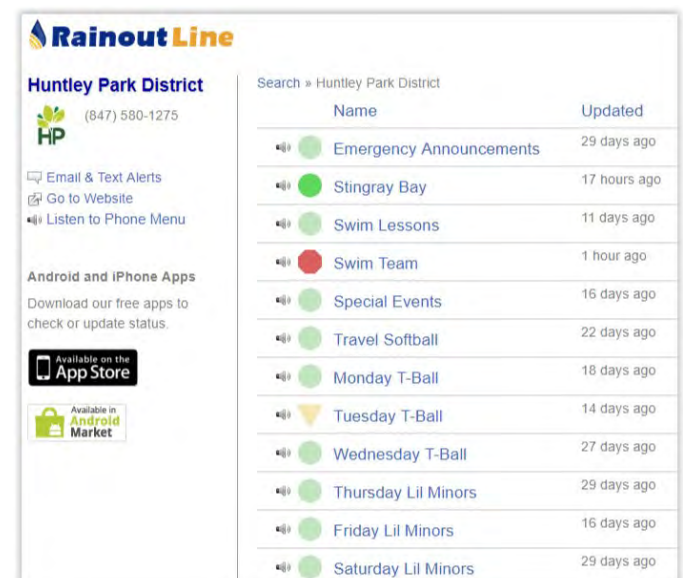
RainoutLine

Huntley Park District

HP

(847) 580-1275

Email & Text Alerts
Go to Website
Listen to Phone Menu

Android and iPhone Apps

Download our free apps to check or update status.

Available on the App Store

Available in Android Market

Search » Huntley Park District

| Name | Updated |
|---|---|
| Emergency Announcements | 29 days ago |
| Stingray Bay | 17 hours ago |
| Swim Lessons | 11 days ago |
| Swim Team | 1 hour ago |
| Special Events | 16 days ago |
| Travel Softball | 22 days ago |
| Monday T-Ball | 18 days ago |
| Tuesday T-Ball | 14 days ago |
| Wednesday T-Ball | 27 days ago |
| Thursday Lil Minors | 29 days ago |
| Friday Lil Minors | 16 days ago |
| Saturday Lil Minors | 29 days ago |